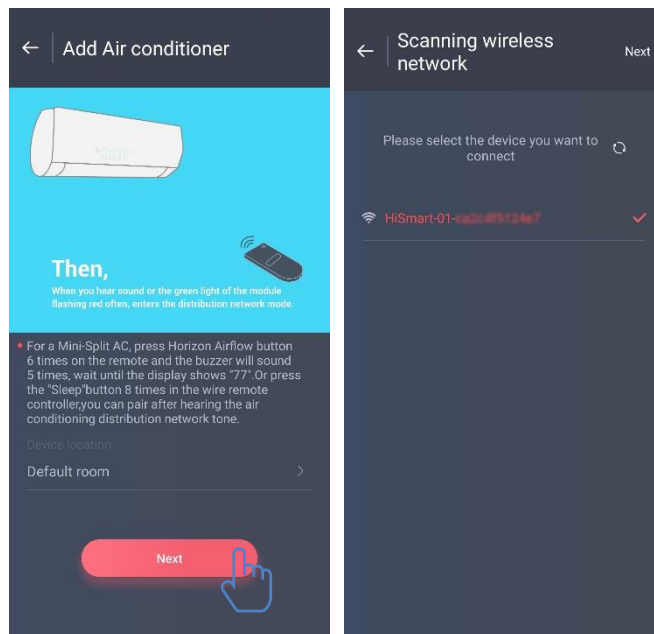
Add Air conditioner

Then,

When you hear sound or the green light of the module flashing red often, enters the distribution network mode.

For a Mini-Split AC, press Horizon Airflow button 6 times on the remote and the buzzer will sound 5 times, wait until the display shows "77".Or press the "Sleep"button 8 times in the wire remote controller,you can pair after hearing the air conditioning distribution network tone.

Device location

Default room

Next

Scanning wireless network

Next

Please select the device you want to connect

HiSmart-01-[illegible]